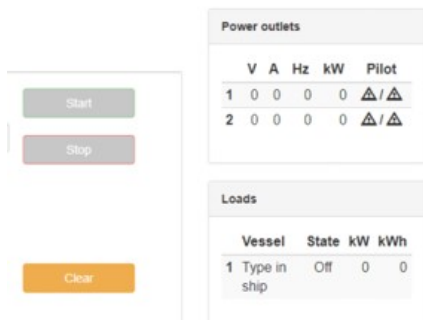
Start

Stop

Clear

Power outlets

| | V | A | Hz | kW | Pilot |
|---|---|---|---|---|---|
| 1 | 0 | 0 | 0 | 0 | ⚠/⚠ |
| 2 | 0 | 0 | 0 | 0 | ⚠/⚠ |

Loads

| | Vessel | State | kW | kWh |
|---|---|---|---|---|
| 1 | Type in ship | Off | 0 | 0 |